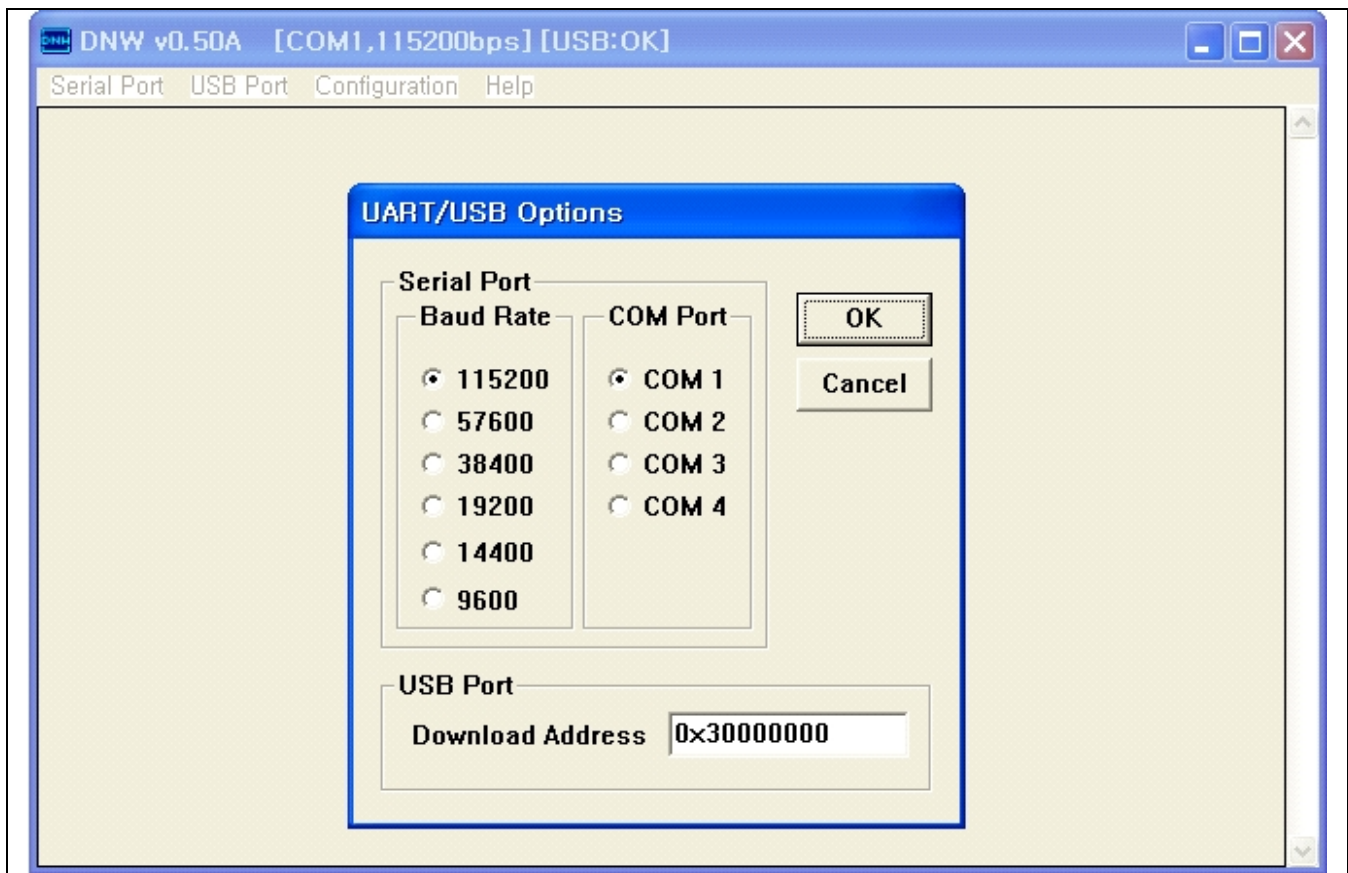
DNW v0.50A [COM1,115200bps] [USB:OK]

Serial Port USB Port Configuration Help

UART/USB Options

Serial Port

Baud Rate

115200
57600
38400
19200
14400
9600

COM Port

COM 1
COM 2
COM 3
COM 4

OK

Cancel

USB Port

Download Address 0x30000000